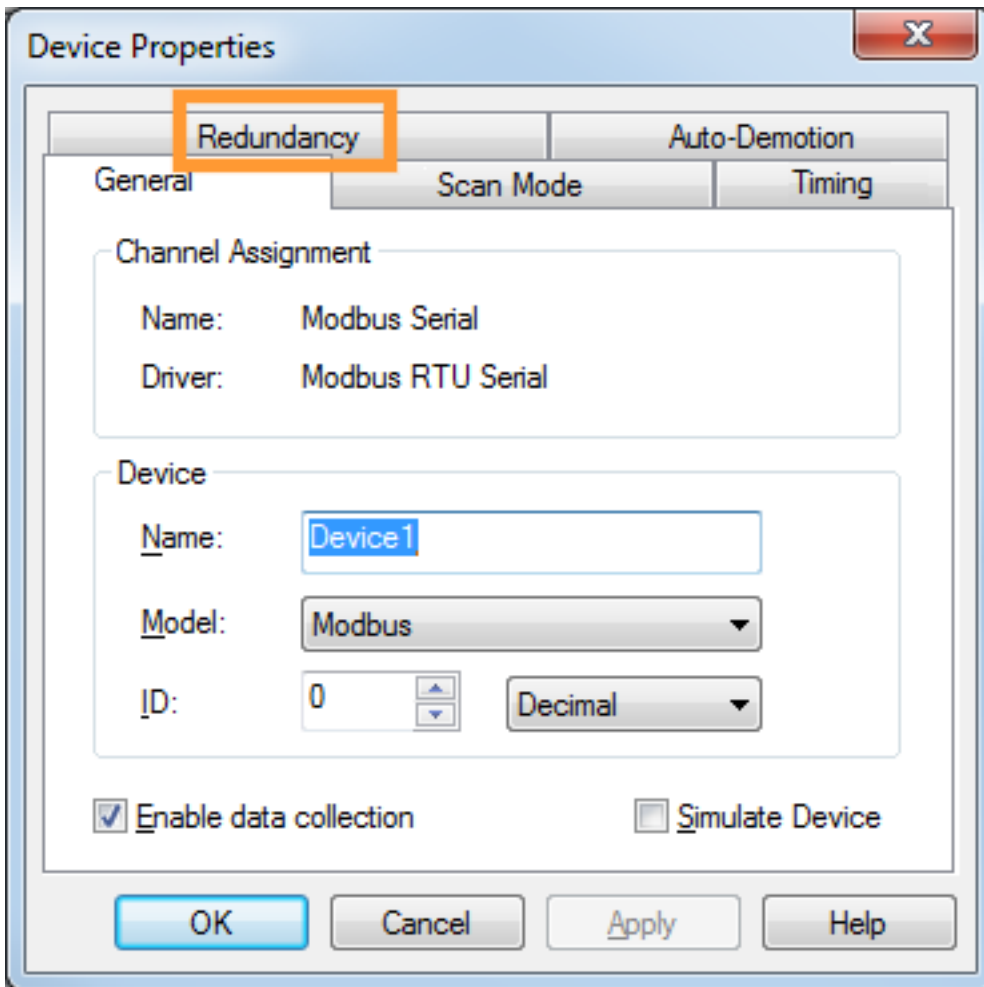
Device Properties

Redundancy

Auto-Demotion

General

Scan Mode

Timing

Channel Assignment

Name: Modbus Serial

Driver: Modbus RTU Serial

Device

Name: Device1

Model: Modbus

ID: 0 Decimal

Enable data collection

Simulate Device

OK

Cancel

Apply

Help